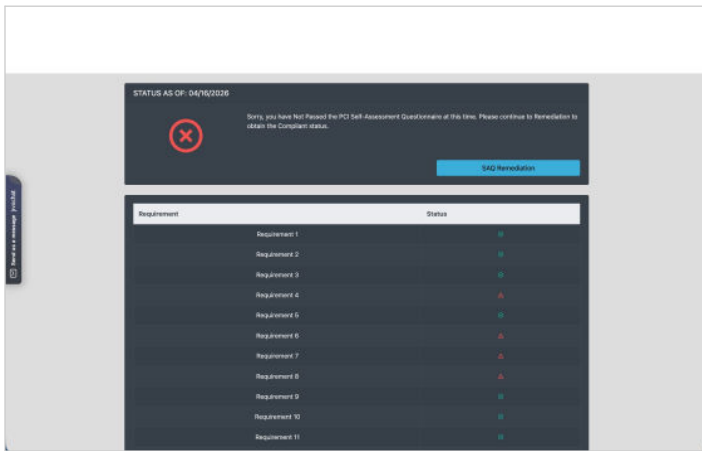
STATUS AS OF: 04/16/2026

Sorry, you have Not Passed the PCI Self-Assessment Questionnaire at this time. Please continue to Remediation to obtain the Compliant status.

SAQ Remediation

Send us a message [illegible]

| Requirement | Status |
|---|---|
| Requirement 1 | |
| Requirement 2 | |
| Requirement 3 | |
| Requirement 4 | |
| Requirement 5 | |
| Requirement 6 | |
| Requirement 7 | |
| Requirement 8 | |
| Requirement 9 | |
| Requirement 10 | |
| Requirement 11 | |